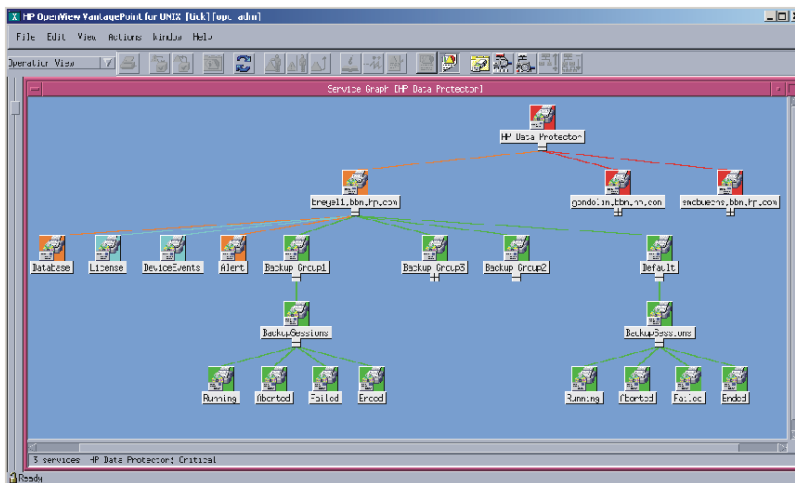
HP OpenView VantagePoint for UNIX [Uck] [opc_adm]

File Edit View Actions Window Help

Operator View

Service Graph [HP Data Protector]

HP Data Protector

breyell.bbn.hp.com

gondolin.bbn.hp.com

smcbuecns.bbn.hp.com

Database

License

DeviceEvents

Alert

Backup Group1

Backup Group3

Backup Group2

Default

BackupSessions

BackupSessions

Running

Aborted

Failed

Ended

Running

Aborted

Failed

Ended

3 services HP Data Protector: Critical

Ready